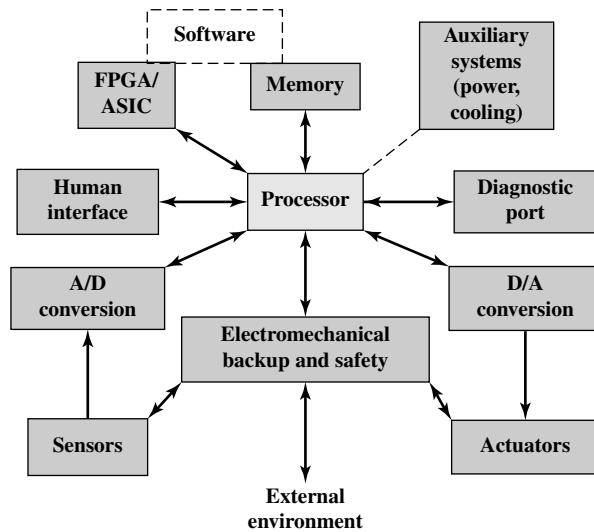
Software

FPGA/ ASIC

Memory

Auxiliary systems (power, cooling)

Human interface

Processor

Diagnostic port

A/D conversion

D/A conversion

Electromechanical backup and safety

Sensors

Actuators

External environment